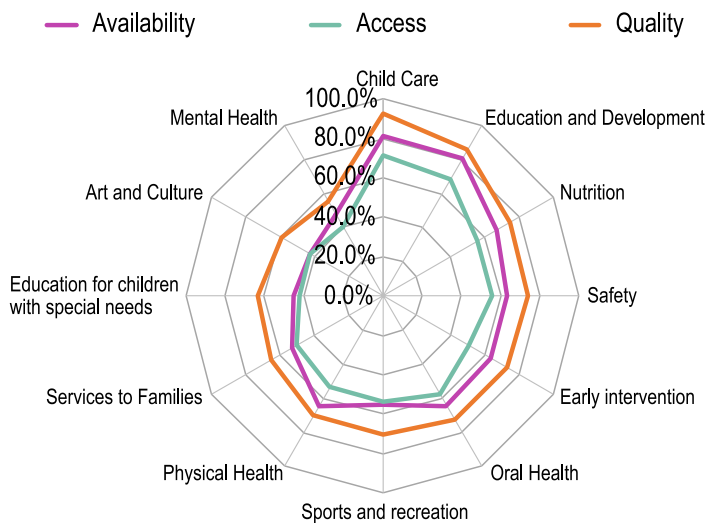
Availability
Access
Quality

Child Care
100.0%
80.0%
60.0%
40.0%
20.0%
0.0%
Education and Development
Nutrition
Safety
Early intervention
Oral Health
Sports and recreation
Physical Health
Services to Families
Education for children with special needs
Art and Culture
Mental Health